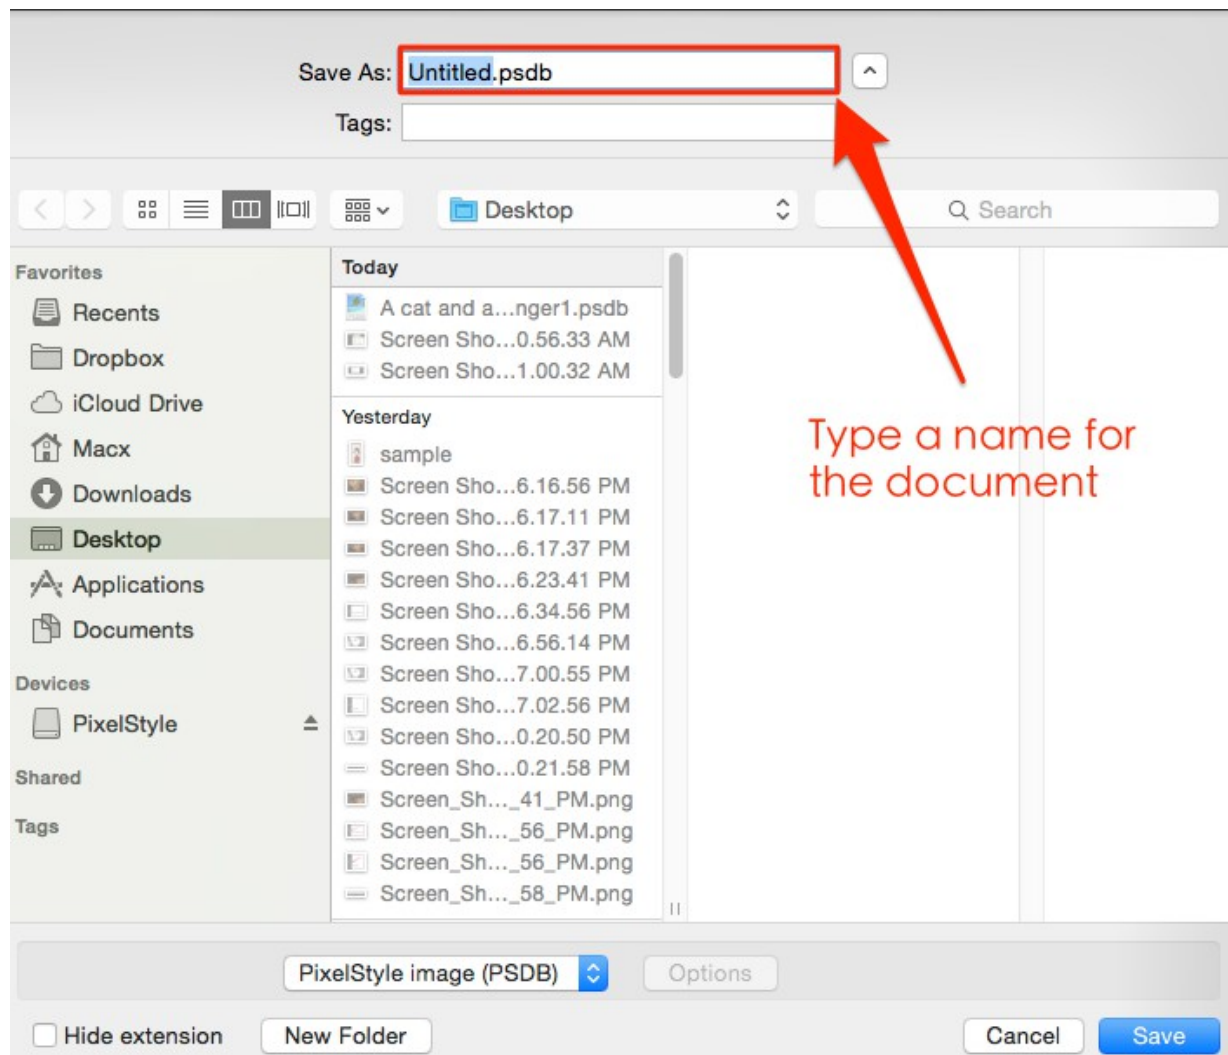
Save As: Untitled.psdb

Tags:

Desktop

Search

Favorites
Recents
Dropbox
iCloud Drive
Macx
Downloads
Desktop
Applications
Documents
Devices
PixelStyle
Shared
Tags

Today
A cat and a...nger1.psdb
Screen Sho...0.56.33 AM
Screen Sho...1.00.32 AM
Yesterday
sample
Screen Sho...6.16.56 PM
Screen Sho...6.17.11 PM
Screen Sho...6.17.37 PM
Screen Sho...6.23.41 PM
Screen Sho...6.34.56 PM
Screen Sho...6.56.14 PM
Screen Sho...7.00.55 PM
Screen Sho...7.02.56 PM
Screen Sho...0.20.50 PM
Screen Sho...0.21.58 PM
Screen_Sh..._41_PM.png
Screen_Sh..._56_PM.png
Screen_Sh..._56_PM.png
Screen_Sh..._58_PM.png

Type a name for the document

PixelStyle image (PSDB)
Options

Hide extension
New Folder
Cancel
Save